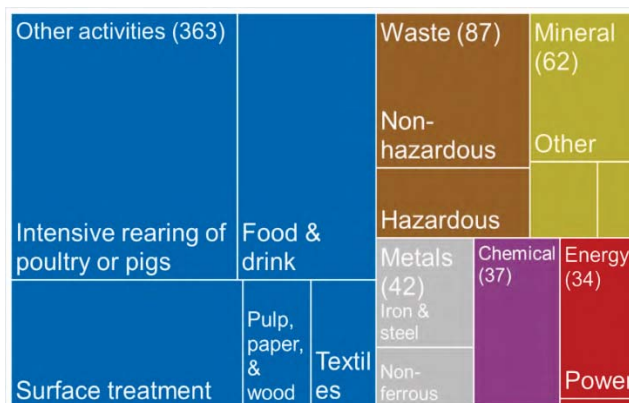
Other activities (363)

Intensive rearing of poultry or pigs

Food & drink

Surface treatment

Pulp, paper, & wood

Textiles

Waste (87)

Non-hazardous

Hazardous

Mineral (62)

Other

Metals (42)

Iron & steel

Non-ferrous

Chemical (37)

Energy (34)

Power